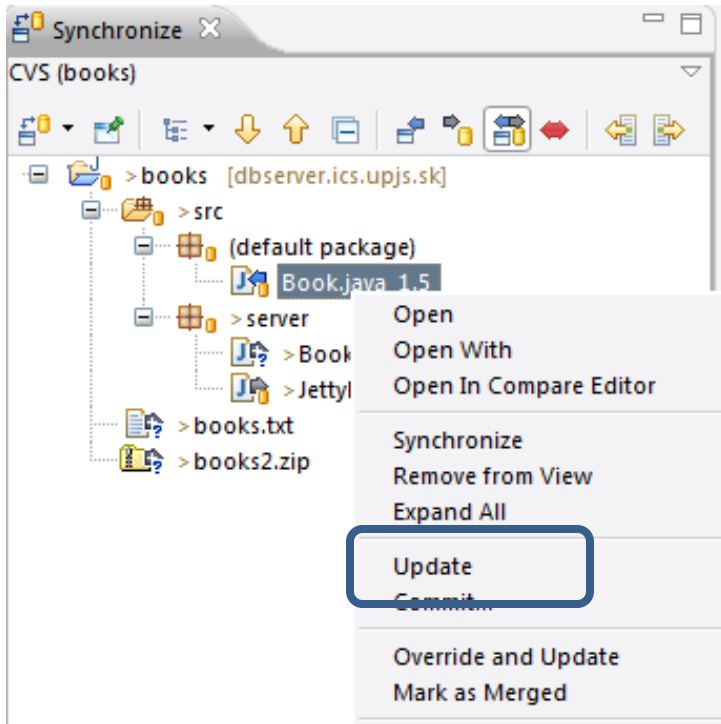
Synchronize

CVS (books)

>books [dbserver.ics.upjs.sk]

>src

(default package)

Book.java 1.5

>server

>Book

>Jetty

>books.txt

>books2.zip

Open

Open With

Open In Compare Editor

Synchronize

Remove from View

Expand All

Update

Commit...

Override and Update

Mark as Merged